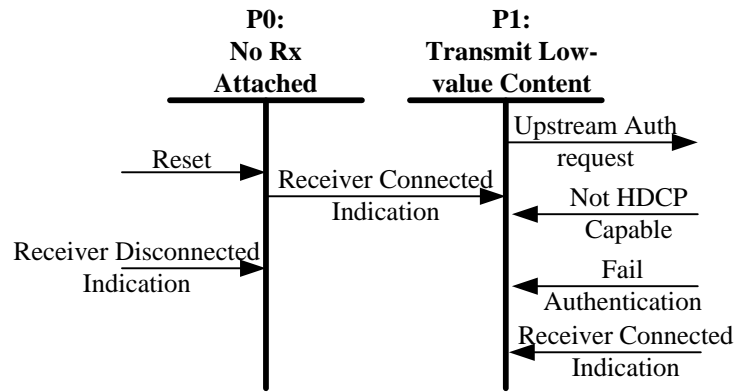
P0:
No Rx
Attached

P1:
Transmit Low-value Content

Upstream Auth request

Reset

Receiver Connected Indication

Not HDCP Capable

Receiver Disconnected Indication

Fail Authentication

Receiver Connected Indication